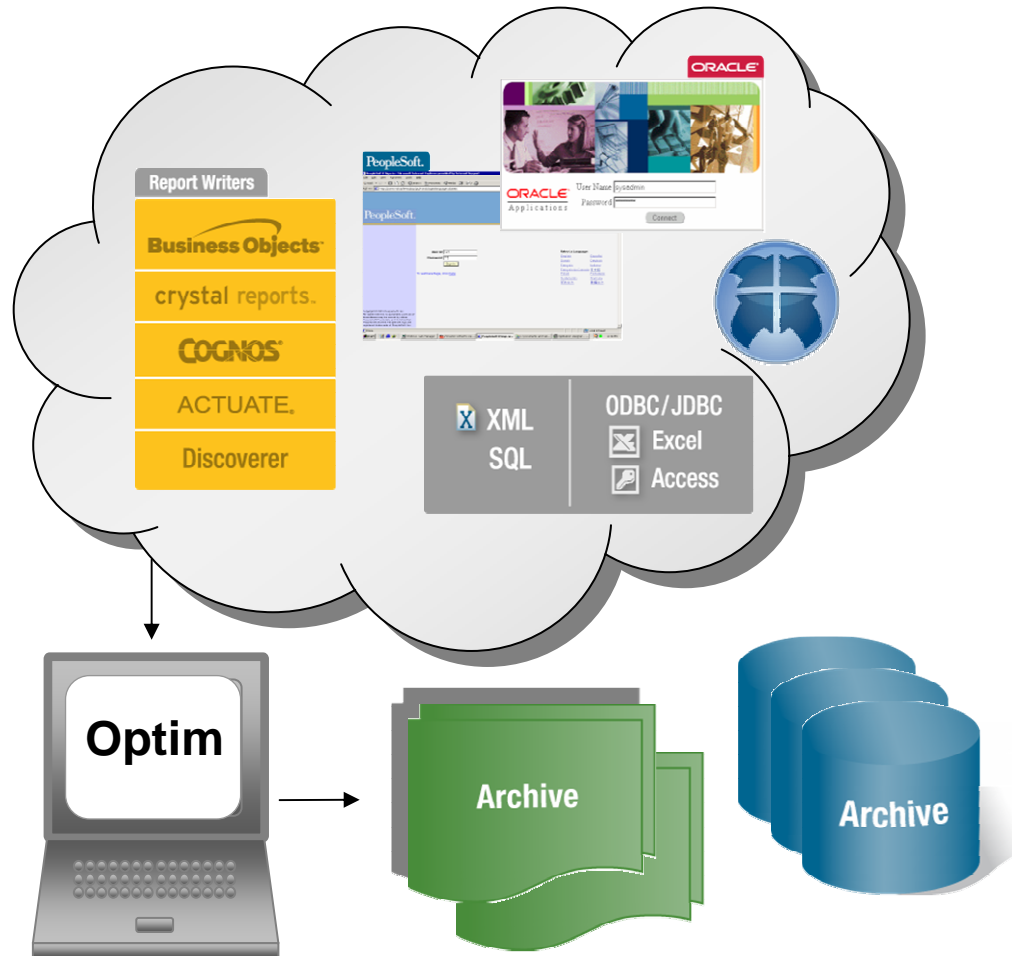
ORACLE

PeopleSoft.

PeopleSoft.

ORACLE Applications

User Name sysadmin

Password

Connect

Report Writers

Business Objects

crystal reports

COGNOS

ACTUATE

Discoverer

XML

SQL

ODBC/JDBC

Excel

Access

Optim

Archive

Archive